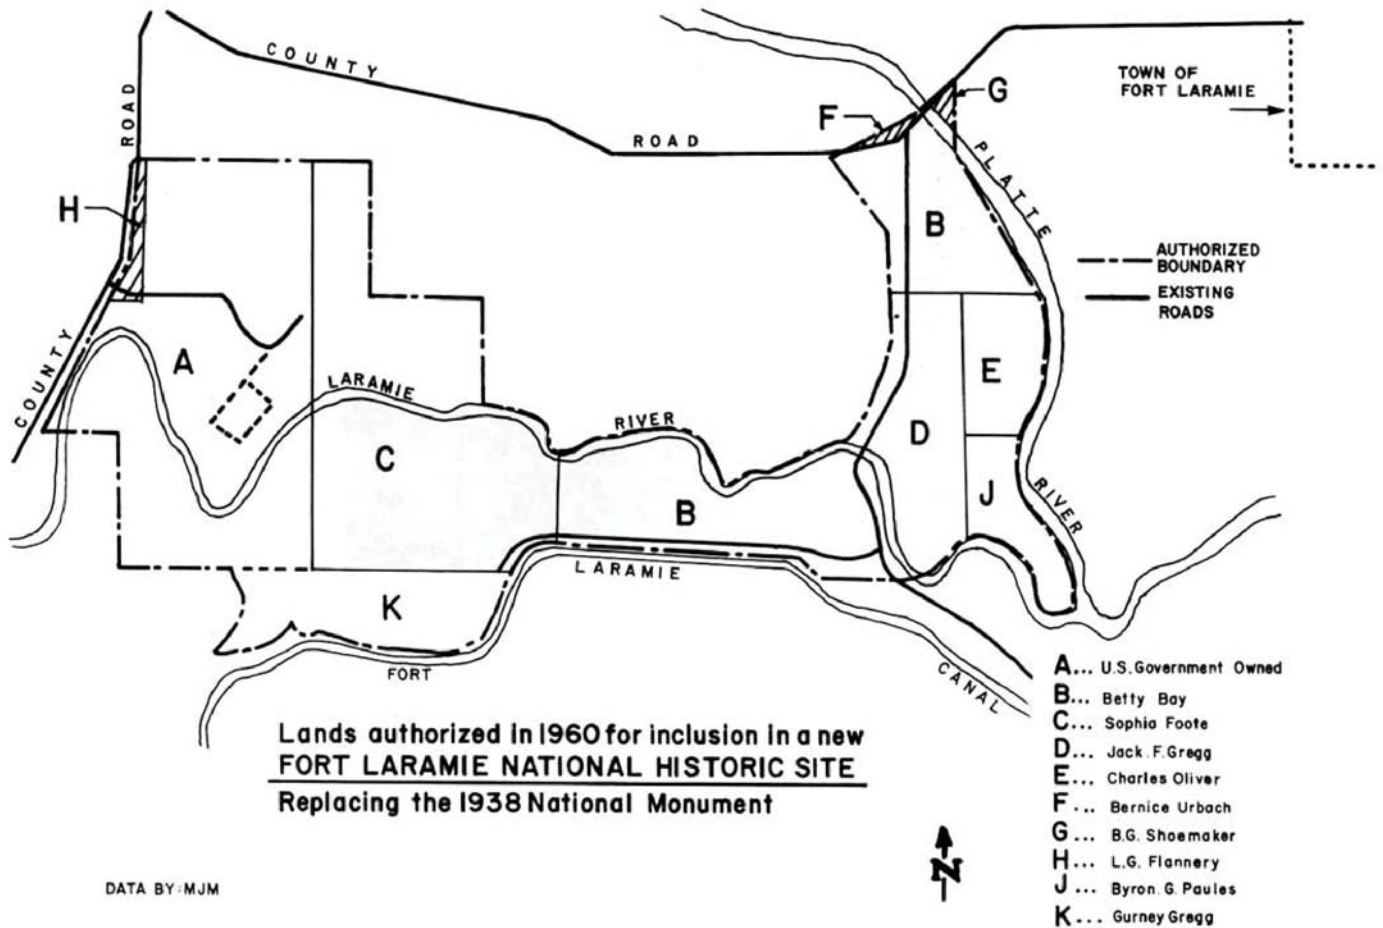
COUNTY ROAD

ROAD

F

G

TOWN OF FORT LARAMIE

H

COUNTY

B

PLATTE

AUTHORIZED BOUNDARY

EXISTING ROADS

A

LARAMIE

RIVER

E

C

D

B

J

RIVER

LARAMIE

K

FORT

CANAL

A... U.S.Government Owned
B... Betty Bay
C... Sophia Foote
D... Jack F.Gregg
E... Charles Oliver
F... Bernice Urbach
G... B.G. Shoemaker
H... L.G. Flannery
J... Byron G. Paules
K... Gurney Gregg

Lands authorized in 1960 for inclusion in a new
FORT LARAMIE NATIONAL HISTORIC SITE
Replacing the 1938 National Monument

N

DATA BY: MJM